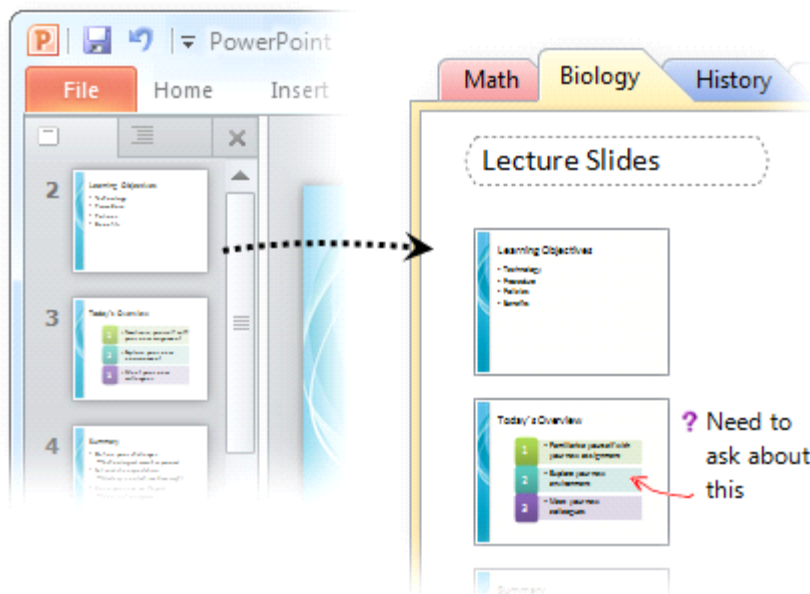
PowerPoint

File Home Insert

2

Learning Objectives

3

Today's Overview

1

2

3

4

Summary

Math Biology History

Lecture Slides

Learning Objectives
• Technology
• Procedure
• Policies
• Benefits

Today's Overview
1 • Familiarize yourself with your new assignment
2 • Explore your new environment
3 • Meet your new colleagues

? Need to ask about this

Summary